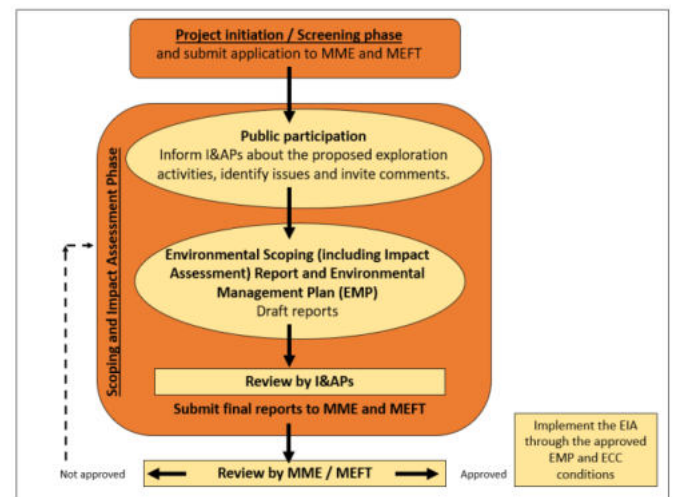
Project initiation / Screening phase
and submit application to MME and MEFT

Scoping and Impact Assessment Phase

Public participation
Inform I&APs about the proposed exploration activities, identify issues and invite comments.

Environmental Scoping (including Impact Assessment) Report and Environmental Management Plan (EMP)
Draft reports

Review by I&APs

Submit final reports to MME and MEFT

Not approved

Review by MME / MEFT

Approved

Implement the EIA through the approved EMP and ECC conditions